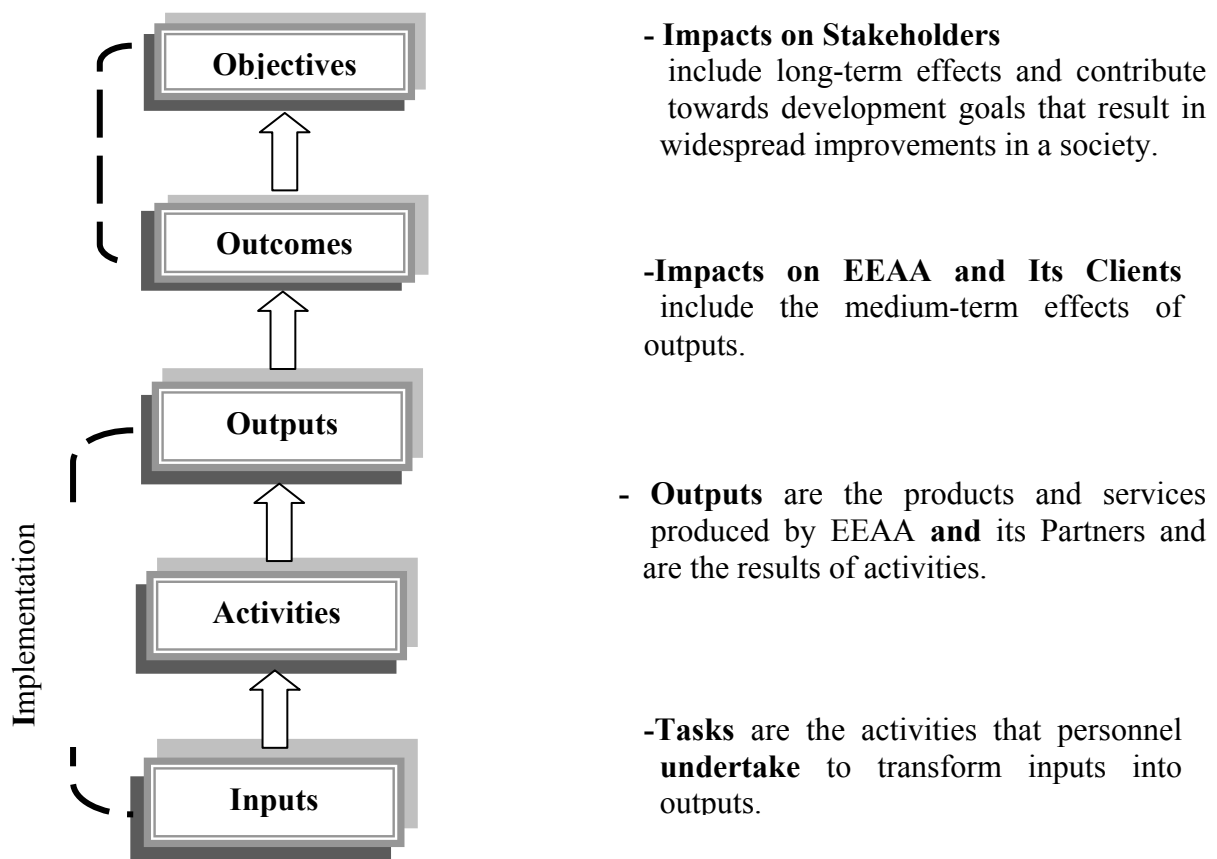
Objectives

Outcomes

Outputs

Activities

Inputs

Implementation

- Impacts on Stakeholders include long-term effects and contribute towards development goals that result in widespread improvements in a society.

-Impacts on EEAA and Its Clients include the medium-term effects of outputs.

- Outputs are the products and services produced by EEAA and its Partners and are the results of activities.

-Tasks are the activities that personnel undertake to transform inputs into outputs.